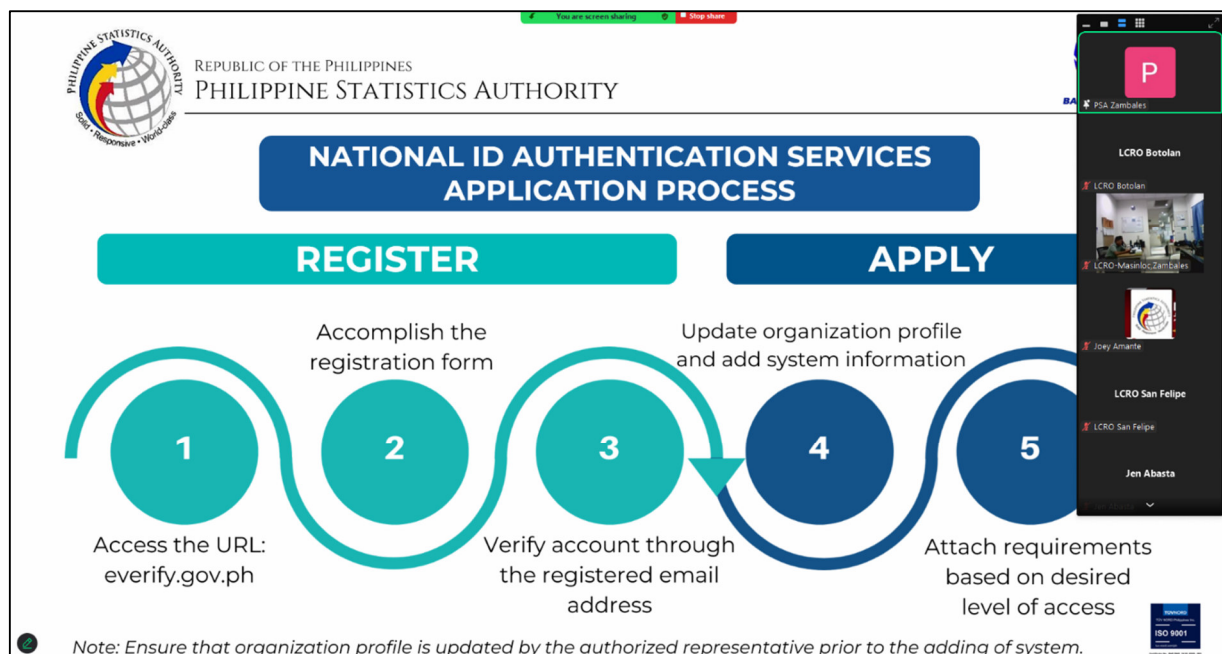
You are screen sharing
Stop share

PHILIPPINE STATISTICS AUTHORITY
Solid • Responsive • World-class

REPUBLIC OF THE PHILIPPINES
PHILIPPINE STATISTICS AUTHORITY

NATIONAL ID AUTHENTICATION SERVICES APPLICATION PROCESS

REGISTER

APPLY

Accomplish the registration form

Update organization profile and add system information

1

2

3

4

5

Access the URL: everify.gov.ph

Verify account through the registered email address

Attach requirements based on desired level of access

Note: Ensure that organization profile is updated by the authorized representative prior to the adding of system.

P
PSA Zambales
LCRO Botolan
LCRO Botolan
LCRO-Masinloc,Zambales
Joey Amante
LCRO San Felipe
LCRO San Felipe
Jen Abasta

ISO 9001